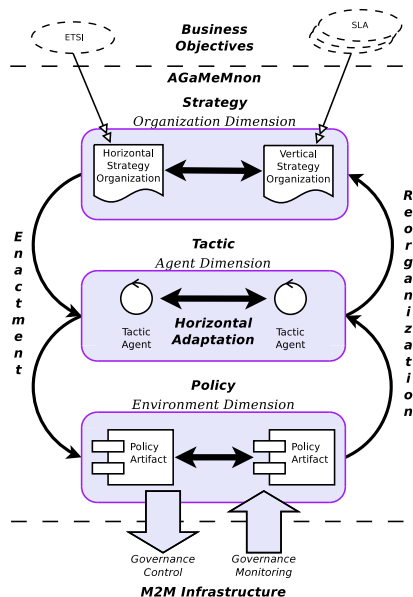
ETSI

Business Objectives

SLA

AGaMeMnon

Strategy
Organization Dimension

Horizontal Strategy Organization

Vertical Strategy Organization

Enactment

Reorganization

Tactic
Agent Dimension

Tactic Agent

Horizontal Adaptation

Tactic Agent

Policy
Environment Dimension

Policy Artifact

Policy Artifact

Governance Control

Governance Monitoring

M2M Infrastructure